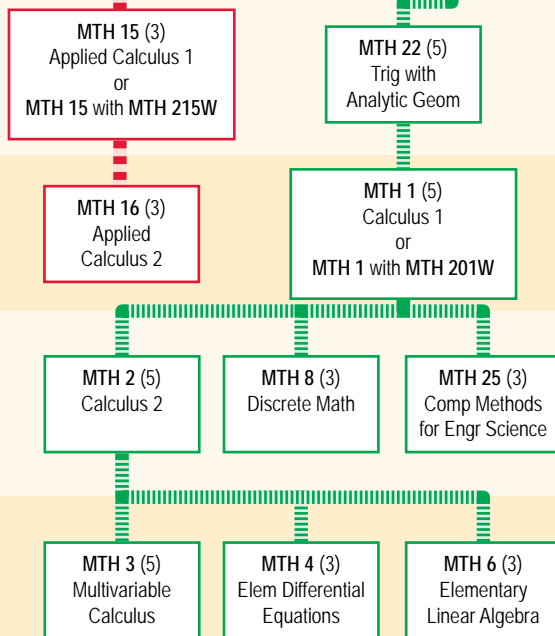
MTH 15 (3)
Applied Calculus 1
or
MTH 15 with MTH 215W

MTH 22 (5)
Trig with
Analytic Geom

MTH 16 (3)
Applied
Calculus 2

MTH 1 (5)
Calculus 1
or
MTH 1 with MTH 201W

MTH 2 (5)
Calculus 2

MTH 8 (3)
Discrete Math

MTH 25 (3)
Comp Methods
for Engr Science

MTH 3 (5)
Multivariable
Calculus

MTH 4 (3)
Elem Differential
Equations

MTH 6 (3)
Elementary
Linear Algebra